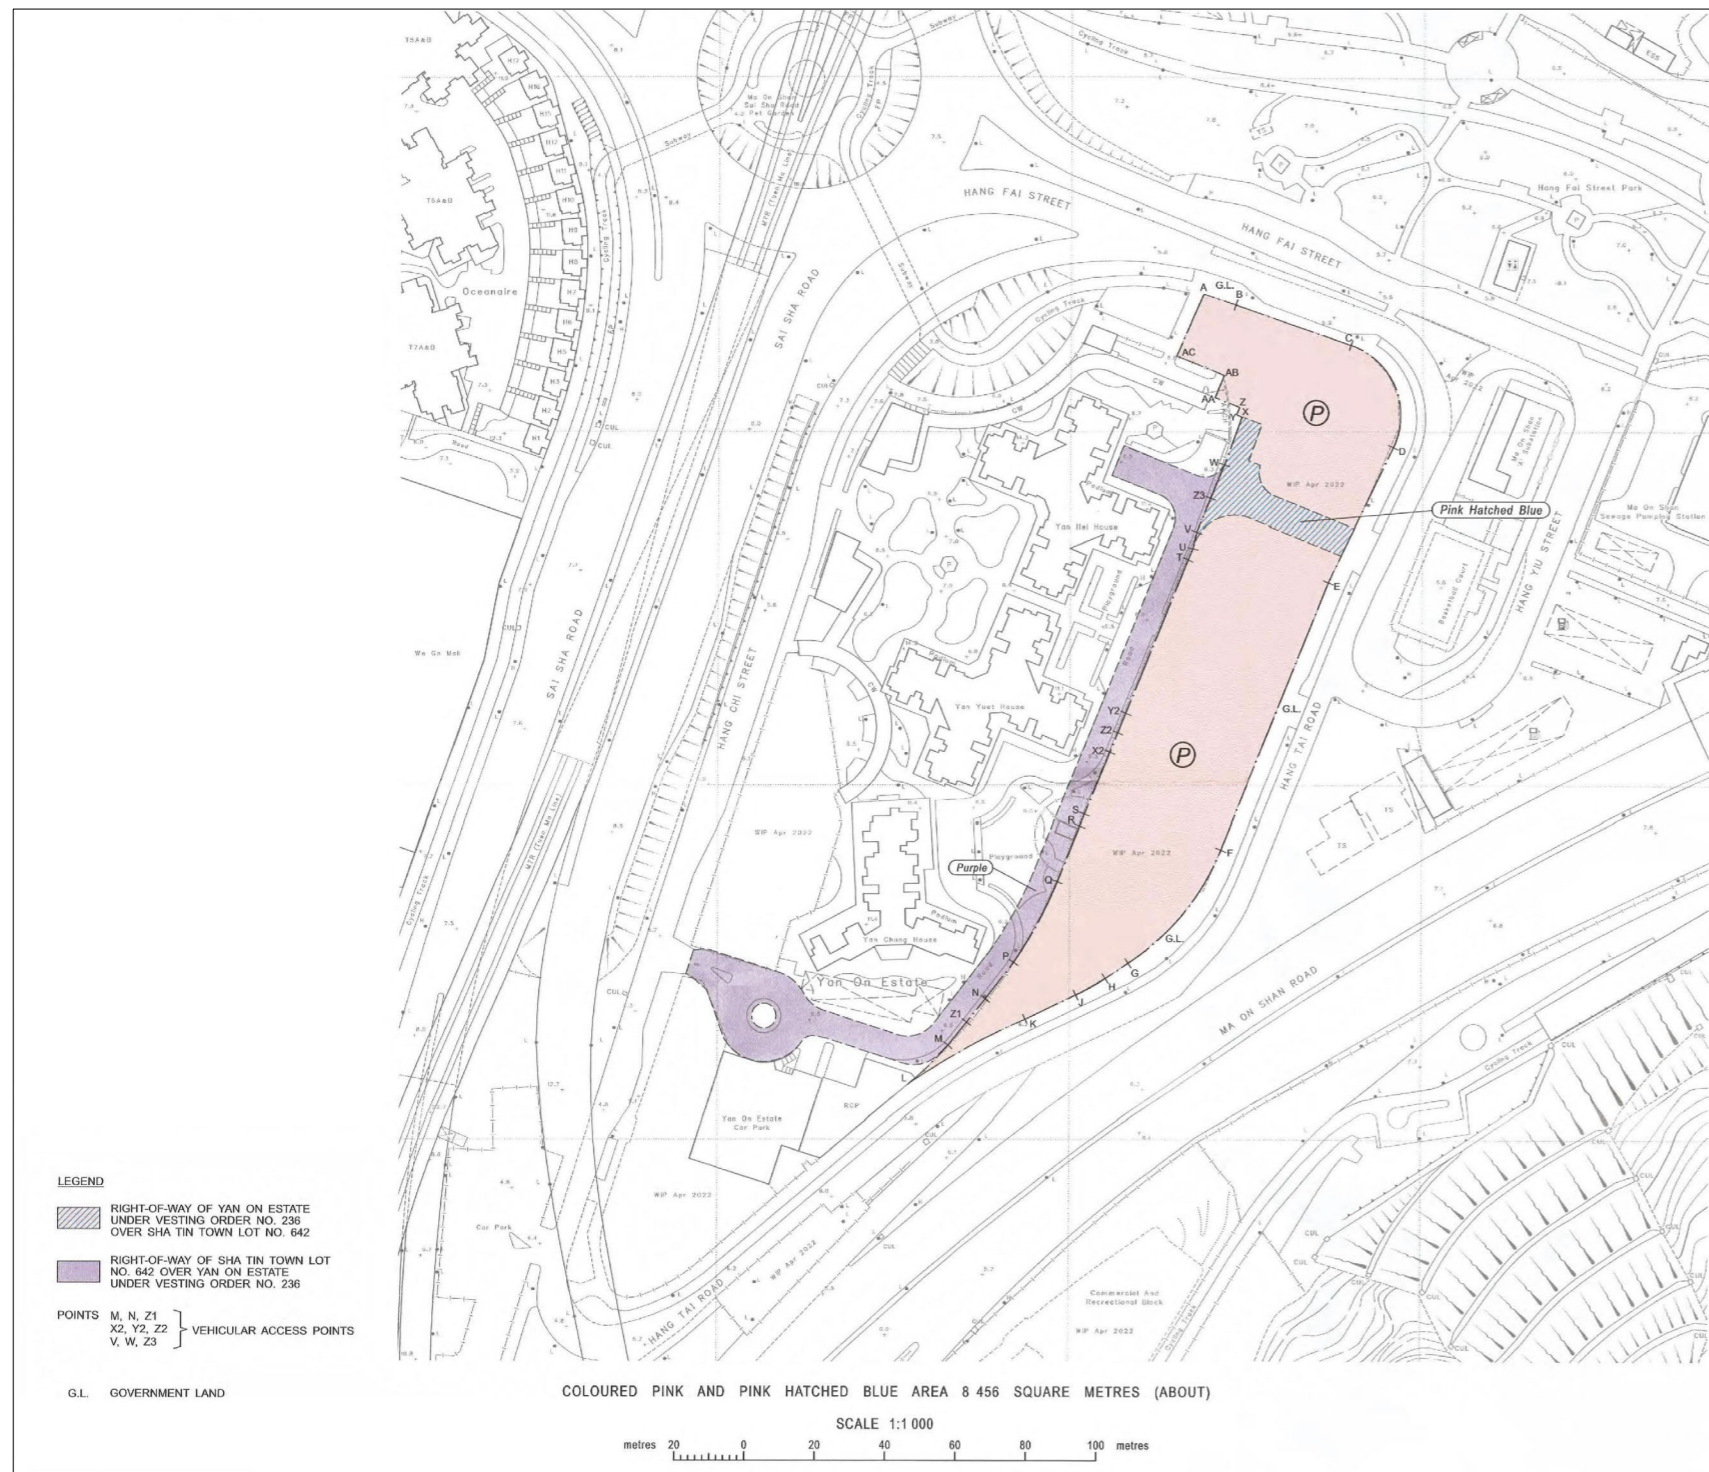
HANG FAI STREET

HANG FAI STREET

Hang Fai Street Park

Oceanaire

SAI SHA ROAD

SAI SHA ROAD

HANG CHI STREET

HANG YIU STREET

HANG TAI ROAD

HANG TAI ROAD

MA ON SHAN ROAD

Yan Hei House

Yan Yuet House

Yan Chung House

Yan On Estate

Yan On Estate Car Park

Ma On Shan Sewage Pumping Station

Basketball Court

Commercial And Recreational Block

Wu On Mall

Car Park

Cycling Track

Subway

Playground

Podium

WIP Apr 2022

A G.L. B

C

D

E

F

G

H

J

K

L

M

N

Z1

P

Q

R

S

X2

Z2

Y2

T

U

V

Z3

W

X

Z

AA

AB

AC

G.L.

G.L.

G.L.

Ⓟ

Ⓟ

Pink Hatched Blue

Purple

LEGEND

RIGHT-OF-WAY OF YAN ON ESTATE UNDER VESTING ORDER NO. 236 OVER SHA TIN TOWN LOT NO. 642

RIGHT-OF-WAY OF SHA TIN TOWN LOT NO. 642 OVER YAN ON ESTATE UNDER VESTING ORDER NO. 236

POINTS M, N, Z1 X2, Y2, Z2 V, W, Z3 } VEHICULAR ACCESS POINTS

G.L. GOVERNMENT LAND

COLOURED PINK AND PINK HATCHED BLUE AREA 8 456 SQUARE METRES (ABOUT)

SCALE 1:1 000

metres 20 0 20 40 60 80 100 metres